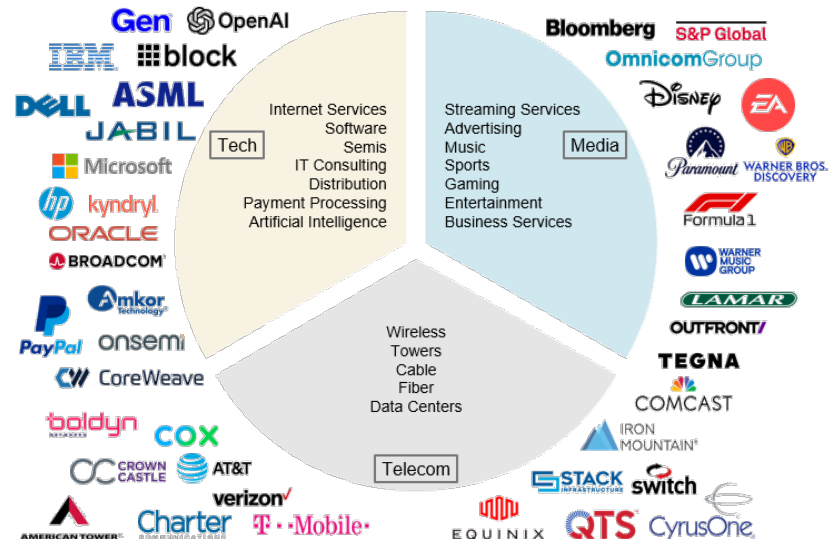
Gen OpenAI
IBM block
DELL ASML
JABIL
Microsoft
hp kyndryl
ORACLE
BROADCOM
PayPal Amkor Technology
onsemi
CoreWeave
boldyn
COX
CROWN CASTLE
AT&T
verizon
AMERICAN TOWER
Charter
T-Mobile

Tech
Internet Services
Software
Semis
IT Consulting
Distribution
Payment Processing
Artificial Intelligence

Media
Streaming Services
Advertising
Music
Sports
Gaming
Entertainment
Business Services

Telecom
Wireless
Towers
Cable
Fiber
Data Centers

Bloomberg
S&P Global
OmnicomGroup
Disney
EA
Paramount
WARNER BROS. DISCOVERY
Formula 1
WARNER MUSIC GROUP
LAMAR
OUTFRONT
TEGNA
COMCAST
IRON MOUNTAIN
STACK INFRASTRUCTURE
switch
EQUINIX
QTS
CyrusOne